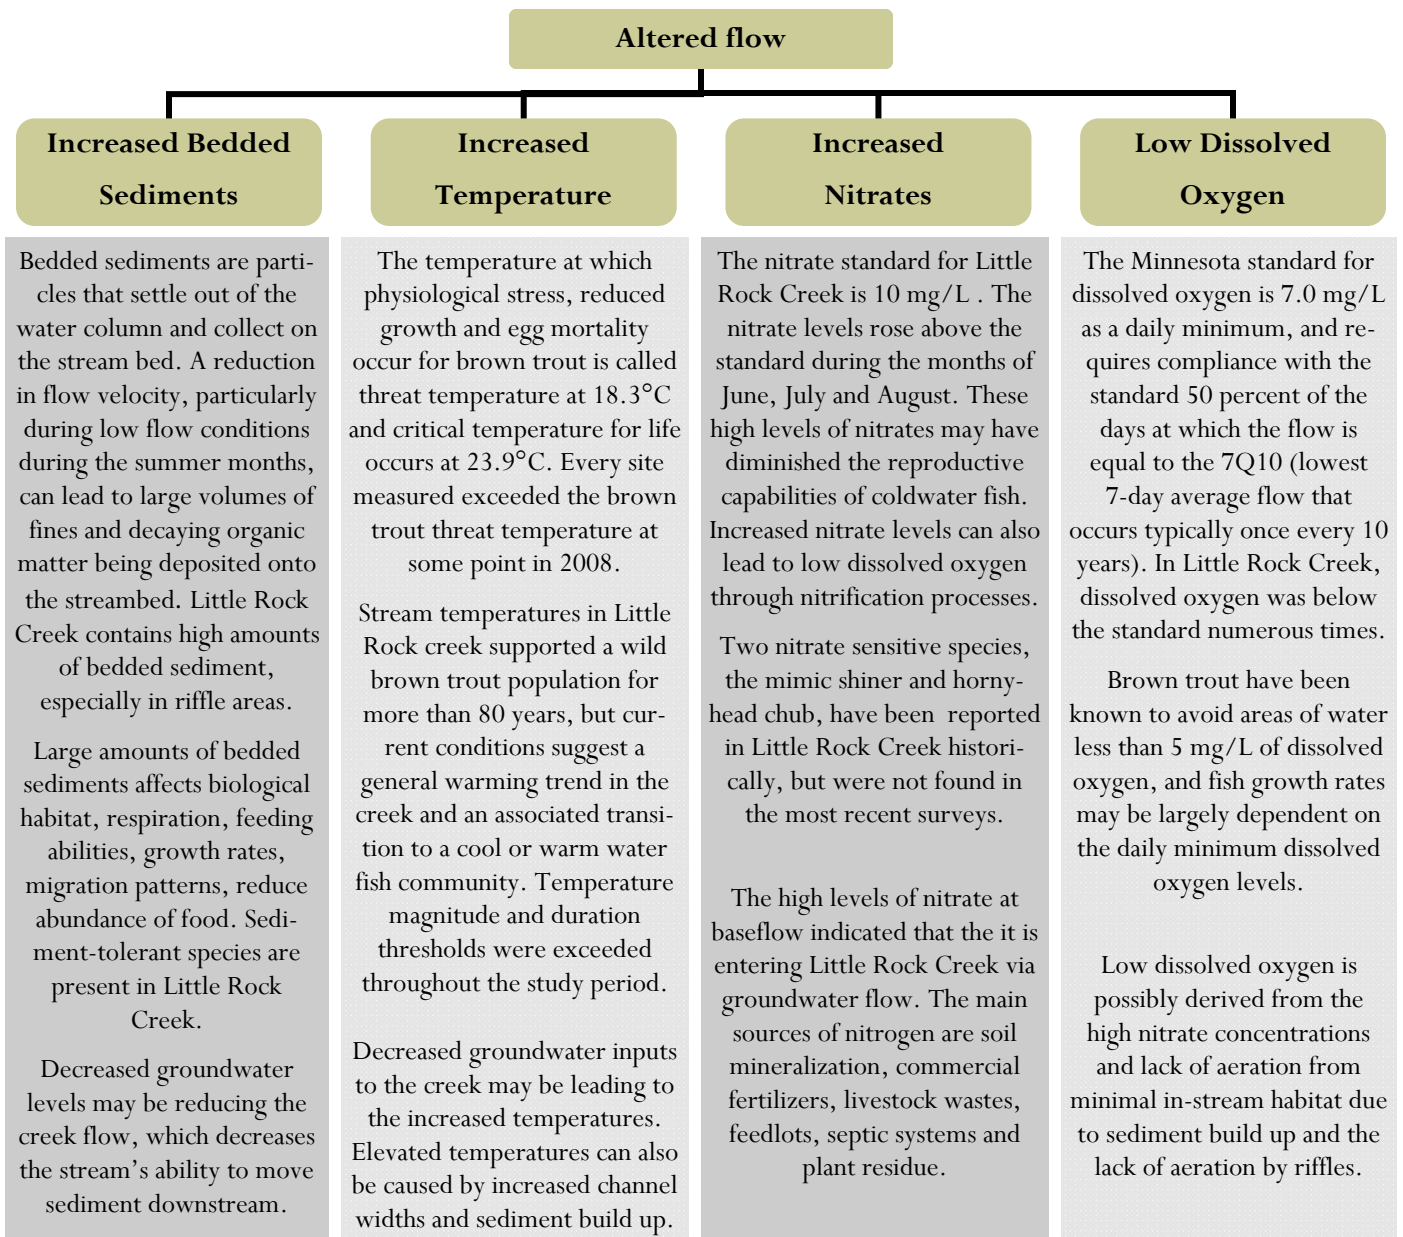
Altered flow

Increased Bedded Sediments

Bedded sediments are particles that settle out of the water column and collect on the stream bed. A reduction in flow velocity, particularly during low flow conditions during the summer months, can lead to large volumes of fines and decaying organic matter being deposited onto the streambed. Little Rock Creek contains high amounts of bedded sediment, especially in riffle areas.

Large amounts of bedded sediments affects biological habitat, respiration, feeding abilities, growth rates, migration patterns, reduce abundance of food. Sediment-tolerant species are present in Little Rock Creek.

Decreased groundwater levels may be reducing the creek flow, which decreases the stream’s ability to move sediment downstream.

Increased Temperature

The temperature at which physiological stress, reduced growth and egg mortality occur for brown trout is called threat temperature at 18.3°C and critical temperature for life occurs at 23.9°C. Every site measured exceeded the brown trout threat temperature at some point in 2008.

Stream temperatures in Little Rock creek supported a wild brown trout population for more than 80 years, but current conditions suggest a general warming trend in the creek and an associated transition to a cool or warm water fish community. Temperature magnitude and duration thresholds were exceeded throughout the study period.

Decreased groundwater inputs to the creek may be leading to the increased temperatures. Elevated temperatures can also be caused by increased channel widths and sediment build up.

Increased Nitrates

The nitrate standard for Little Rock Creek is 10 mg/L . The nitrate levels rose above the standard during the months of June, July and August. These high levels of nitrates may have diminished the reproductive capabilities of coldwater fish. Increased nitrate levels can also lead to low dissolved oxygen through nitrification processes.

Two nitrate sensitive species, the mimic shiner and hornyhead chub, have been reported in Little Rock Creek historically, but were not found in the most recent surveys.

The high levels of nitrate at baseflow indicated that the it is entering Little Rock Creek via groundwater flow. The main sources of nitrogen are soil mineralization, commercial fertilizers, livestock wastes, feedlots, septic systems and plant residue.

Low Dissolved Oxygen

The Minnesota standard for dissolved oxygen is 7.0 mg/L as a daily minimum, and requires compliance with the standard 50 percent of the days at which the flow is equal to the 7Q10 (lowest 7-day average flow that occurs typically once every 10 years). In Little Rock Creek, dissolved oxygen was below the standard numerous times.

Brown trout have been known to avoid areas of water less than 5 mg/L of dissolved oxygen, and fish growth rates may be largely dependent on the daily minimum dissolved oxygen levels.

Low dissolved oxygen is possibly derived from the high nitrate concentrations and lack of aeration from minimal in-stream habitat due to sediment build up and the lack of aeration by riffles.